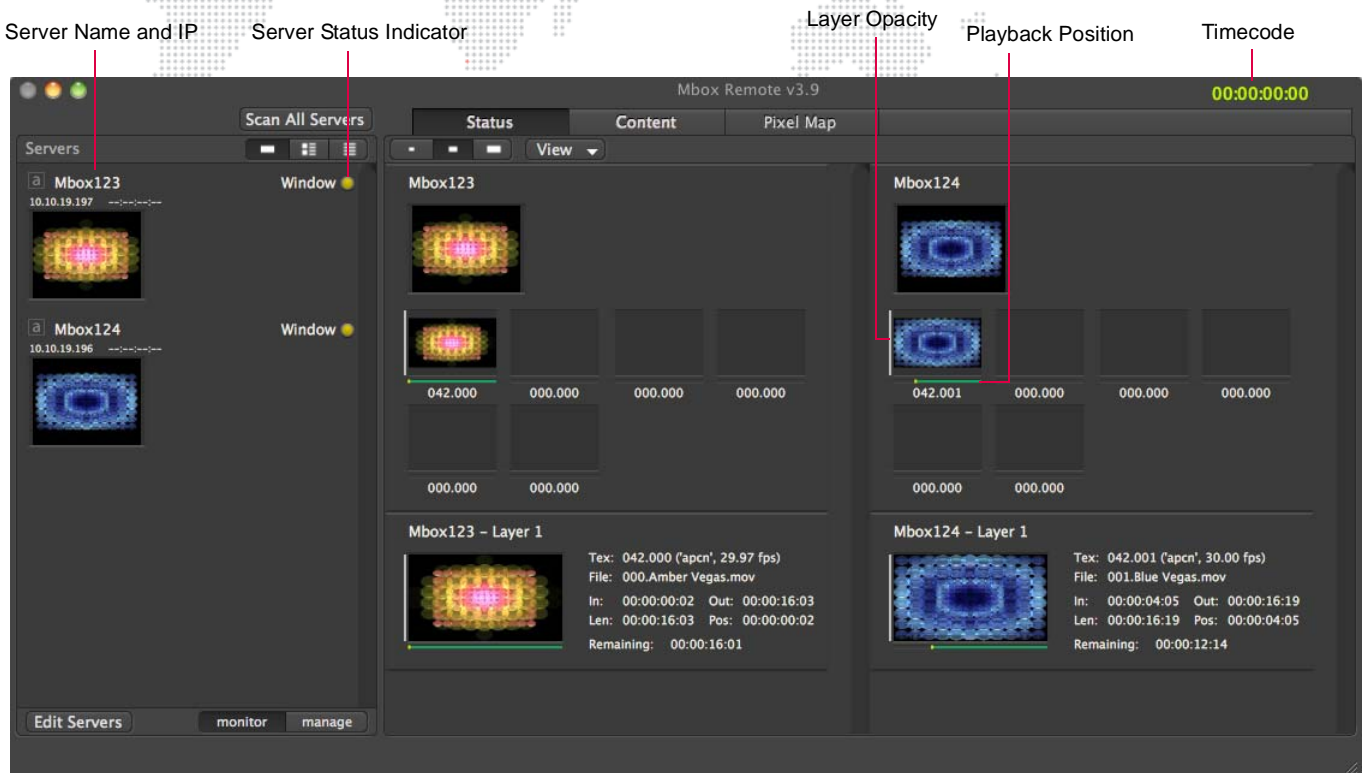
Server Name and IP

Server Status Indicator

Layer Opacity

Playback Position

Timecode

Mbox Remote v3.9

00:00:00:00

Scan All Servers

Status

Content

Pixel Map

Servers

View

a Mbox123

Window

10.10.19.197 --:--:--:--

a Mbox124

Window

10.10.19.196 --:--:--:--

Mbox123

042.000

000.000

000.000

000.000

000.000

000.000

Mbox124

042.001

000.000

000.000

000.000

000.000

000.000

Mbox123 – Layer 1

Tex: 042.000 ('apcn', 29.97 fps)
File: 000.Amber Vegas.mov
In: 00:00:00:02 Out: 00:00:16:03
Len: 00:00:16:03 Pos: 00:00:00:02
Remaining: 00:00:16:01

Mbox124 – Layer 1

Tex: 042.001 ('apcn', 30.00 fps)
File: 001.Blue Vegas.mov
In: 00:00:04:05 Out: 00:00:16:19
Len: 00:00:16:19 Pos: 00:00:04:05
Remaining: 00:00:12:14

Edit Servers

monitor

manage